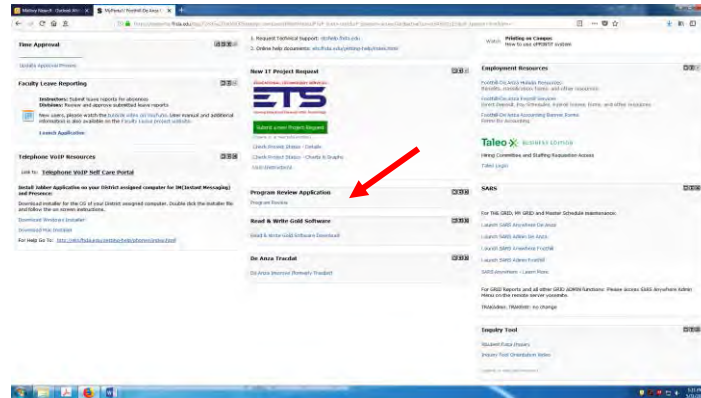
Time Approval

Update Approval Process

Faculty Leave Reporting

Instructors: Submit leave reports for absences.
Divisions: Review and approve submitted leave reports.

New users, please watch the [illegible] User manual and additional information is also available on the Faculty Leave project website.

Launch Application

Telephone VoIP Resources

Link to: Telephone VoIP Self Care Portal

Install Jabber Application on your District assigned computer for IM(Instant Messaging) and Presence:

Download installer for the OS of your District assigned computer. Double click the installer file and follow the on screen instructions.

Download Windows Installer

Download Mac Installer

For Help Go To: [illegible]

1. Request Technical Support: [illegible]
2. Online help documents: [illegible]

New IT Project Request

ETS

Submit a new Project Request

Check Project Status - Details
Check Project Status - Charts & Graphs
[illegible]

Program Review Application

Program Review

Read & Write Gold Software

Read & Write Gold Software Download

De Anza Tracdat

De Anza Improve Formerly Tracdat

Watch Printing on Campus
How to use uPRINT system

Employment Resources

Foothill-De Anza Human Resources
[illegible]

Foothill-De Anza Payroll Services
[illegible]

Foothill-De Anza Accounting Business Forms
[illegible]

Taleo BUSINESS EDITION
Hiring Committee and Staffing Requisition Access
Taleo Login

SARS

For TRAK GRID, MY GRID and Master Schedule maintenance:

Launch SARS Anywhere De Anza
Launch SARS Admin De Anza
Launch SARS Anywhere Foothill
Launch SARS Admin Foothill
SARS Anywhere - Learn More

For GRID Reports and all other GRID ADMIN functions: Please access SARS Anywhere Admin Menu on the remote server yoosemite.

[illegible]

Inquiry Tool

Student Data Inquiry
Inquiry Tool Orientation Video